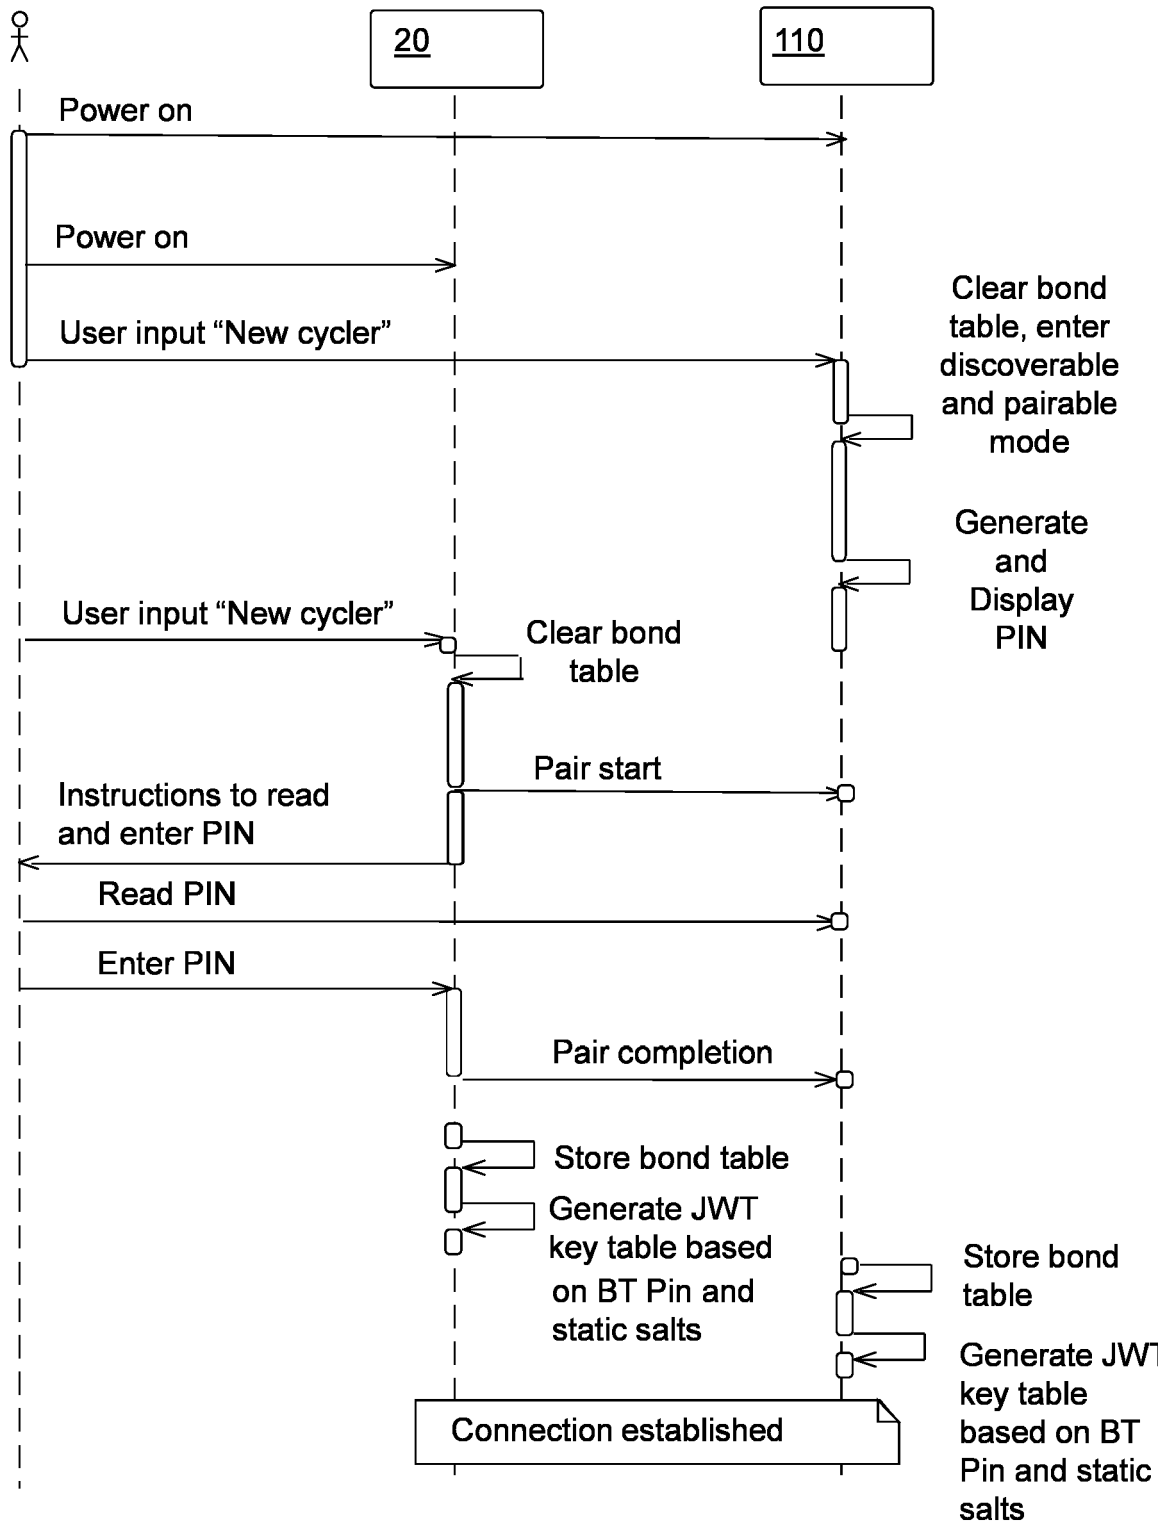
20

110

Power on

Power on

User input “New cycler”

Clear bond table, enter discoverable and pairable mode

Generate and Display PIN

User input “New cycler”

Clear bond table

Pair start

Instructions to read and enter PIN

Read PIN

Enter PIN

Pair completion

Store bond table

Generate JWT key table based on BT Pin and static salts

Store bond table

Generate JW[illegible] key table based on BT Pin and static salts

Connection established